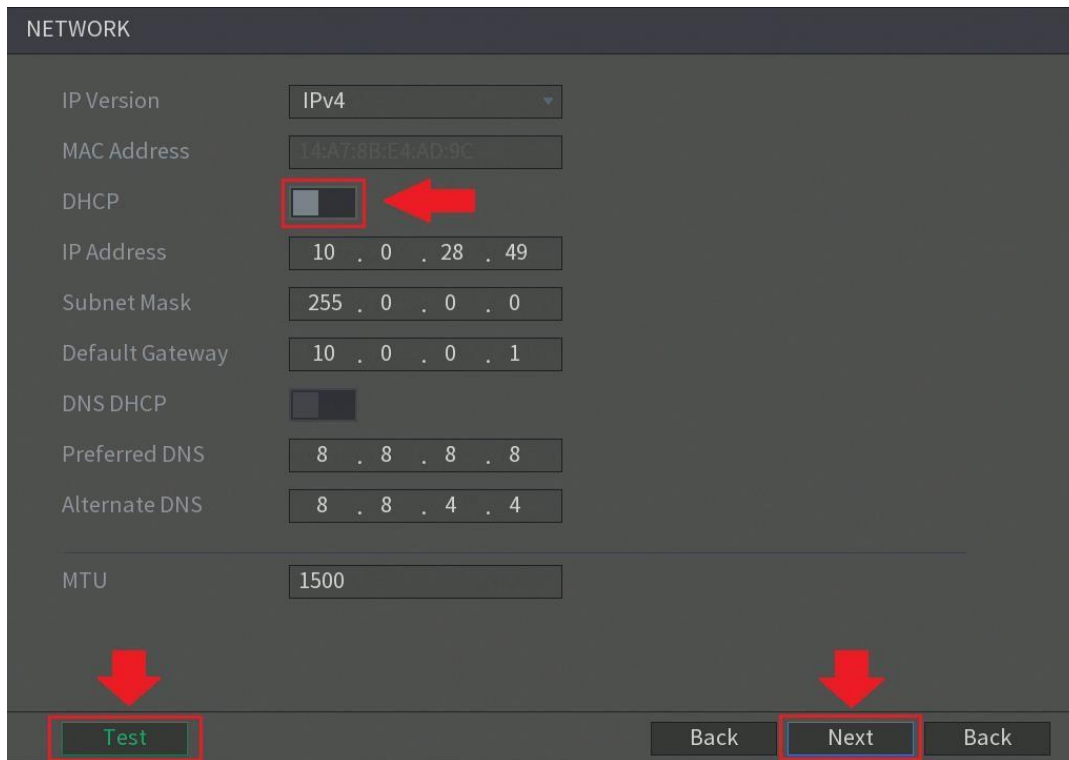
NETWORK

IP Version IPv4

MAC Address 14:A7:8B:E4:AD:9C

DHCP

IP Address 10 . 0 . 28 . 49

Subnet Mask 255 . 0 . 0 . 0

Default Gateway 10 . 0 . 0 . 1

DNS DHCP

Preferred DNS 8 . 8 . 8 . 8

Alternate DNS 8 . 8 . 4 . 4

MTU 1500

Test

Back Next Back